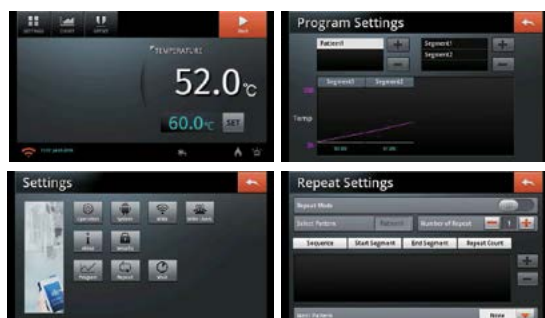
SETTINGS CHART REPORT

Start

TEMPERATURE

52.0℃

60.0℃ SET

Program Settings

Pattern1

Segment1

Segment2

Segment1 Segment2

Temp

Settings

Repeat Settings

Repeat Mode

Select Pattern

Pattern1

Number of Repeat

1

Sequence

Start Segment

End Segment

Repeat Count

None